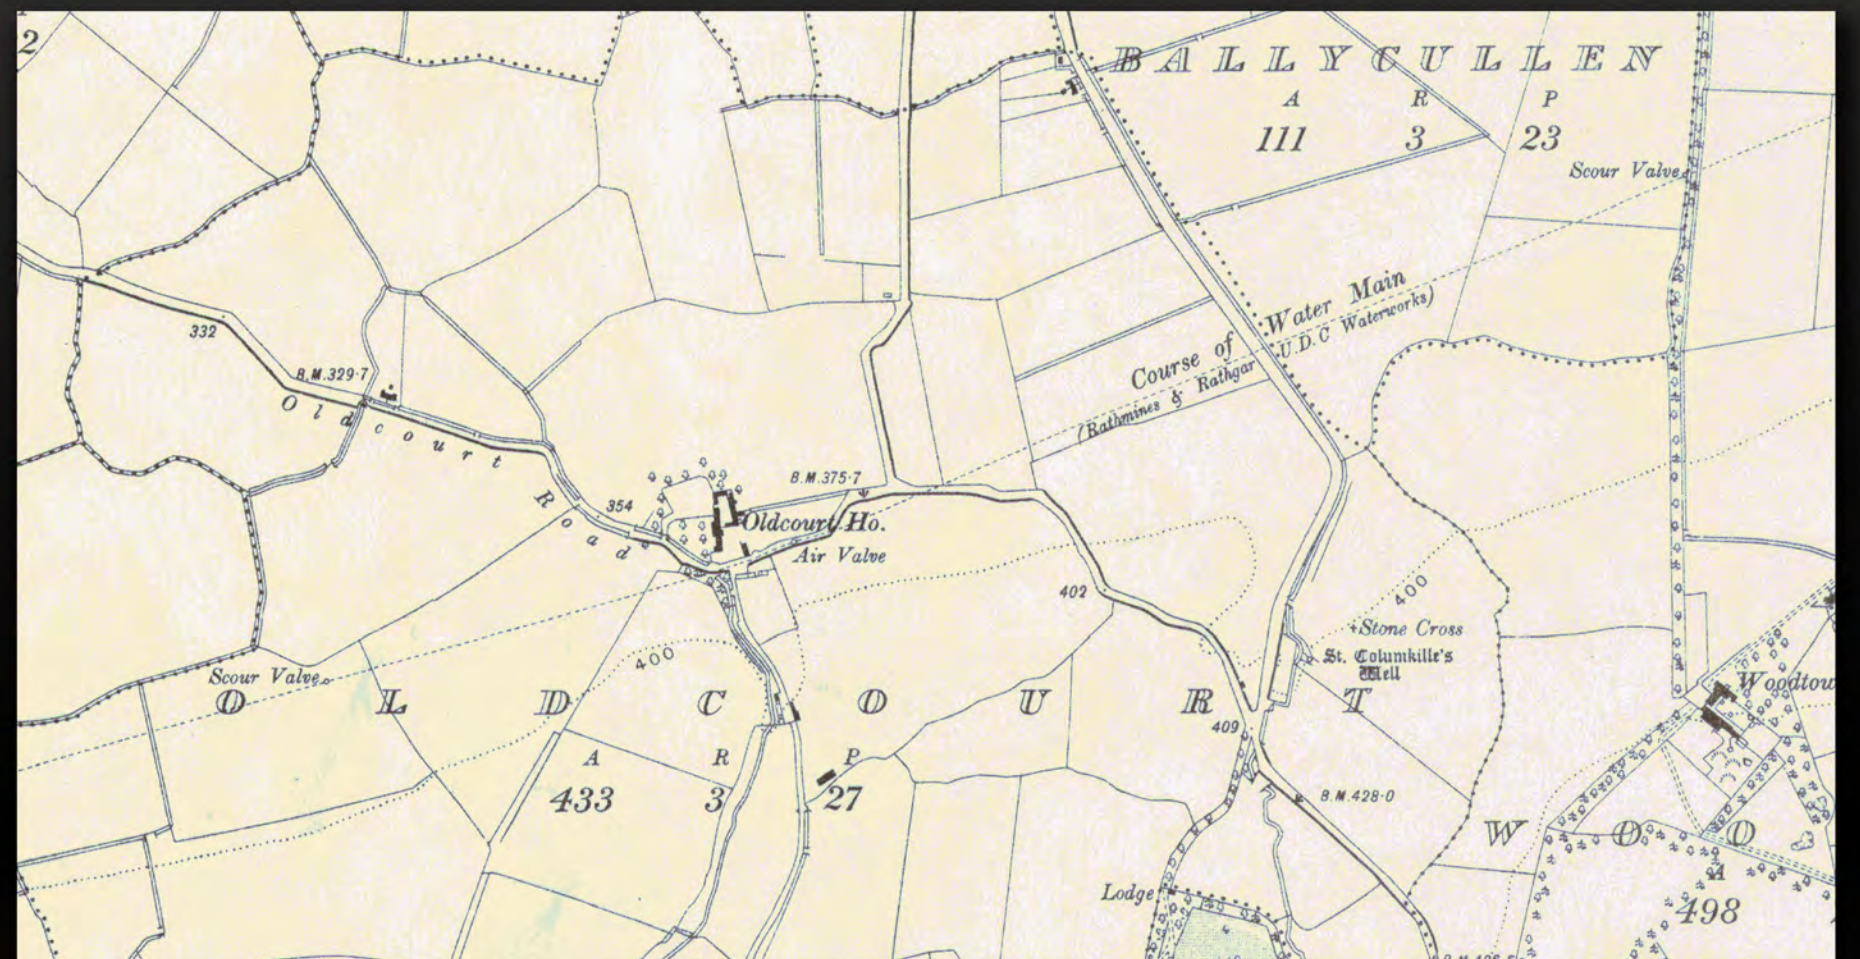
2

BALLYCULLEN
A R P
111 3 23

Scour Valve

Course of Water Main
(Rathmines & Rathgar U.D.C Waterworks)

332

B.M.329·7

Old court Road

354

B.M.375·7

Oldcourt Ho.
Air Valve

402

400

Stone Cross
St. Columkille's Well

Scour Valve

OLDCOURT

A R P
433 3 27

409

B.M.428·0

Woodtow

WOO

A
498

Lodge